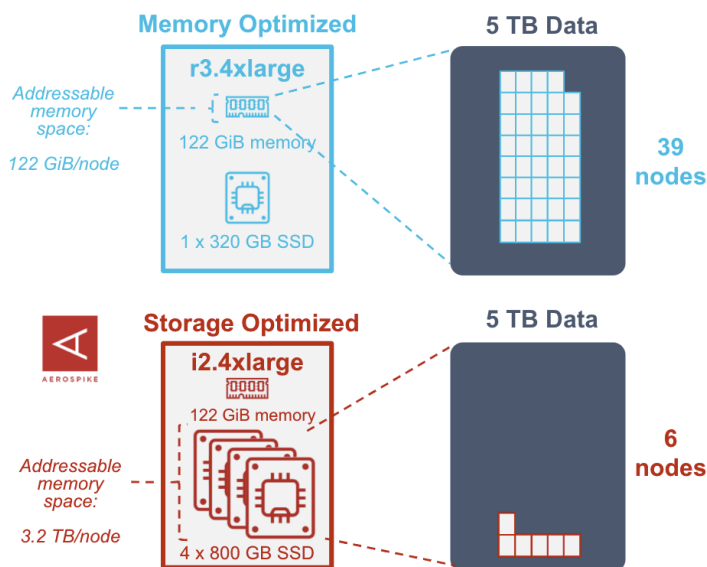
Memory Optimized

5 TB Data

r3.4xlarge

Addressable memory space:

122 GiB/node

122 GiB memory

1 x 320 GB SSD

39 nodes

AEROSPIKE

Storage Optimized

5 TB Data

i2.4xlarge

122 GiB memory

Addressable memory space:

3.2 TB/node

4 x 800 GB SSD

6 nodes